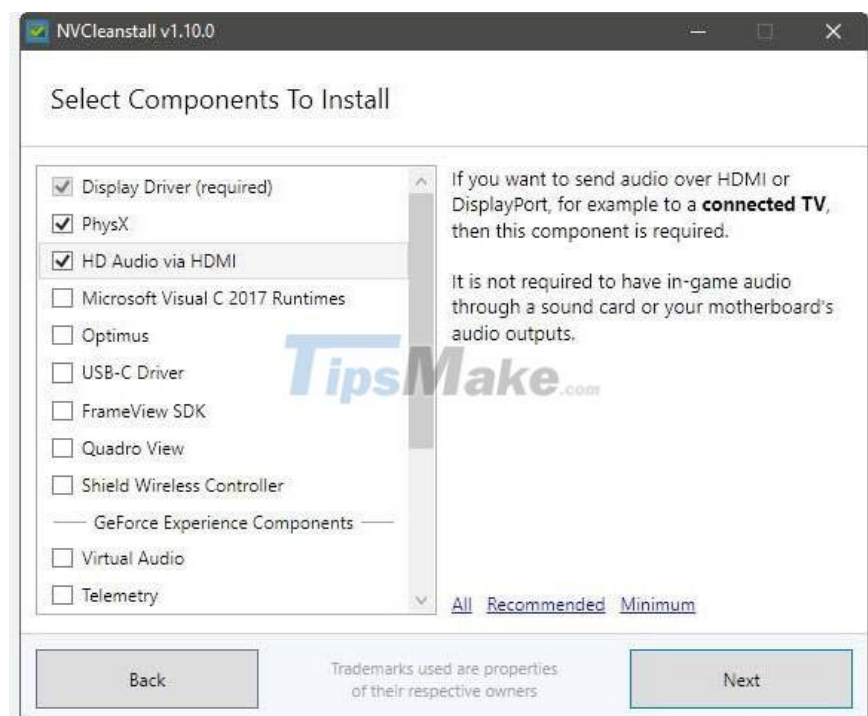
NVCleanstall v1.10.0

Select Components To Install

Display Driver (required)
PhysX
HD Audio via HDMI
Microsoft Visual C 2017 Runtimes
Optimus
USB-C Driver
FrameView SDK
Quadro View
Shield Wireless Controller
GeForce Experience Components
Virtual Audio
Telemetry

If you want to send audio over HDMI or DisplayPort, for example to a **connected TV**, then this component is required.

It is not required to have in-game audio through a sound card or your motherboard's audio outputs.

TipsMake.com

All Recommended Minimum

Back

Trademarks used are properties of their respective owners

Next